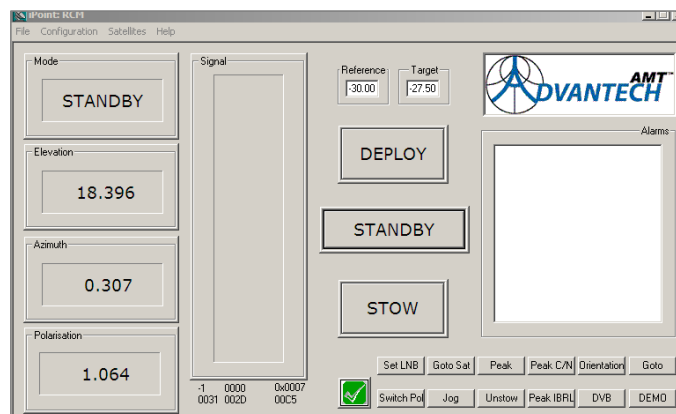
iPoint: RCM

File Configuration Satellites Help

Mode

STANDBY

Elevation

18.396

Azimuth

0.307

Polarisation

1.064

Signal

-1 0000 0x0007
0031 002D 00C5

Reference
-30.00

Target
-27.50

AMT
ADVANTECH

Alarms

DEPLOY

STANDBY

STOW

Set LNB | Goto Sat | Peak | Peak C/N | Orientation | Goto

Switch Pol | Jog | Unstow | Peak IBRL | DVB | DEMO